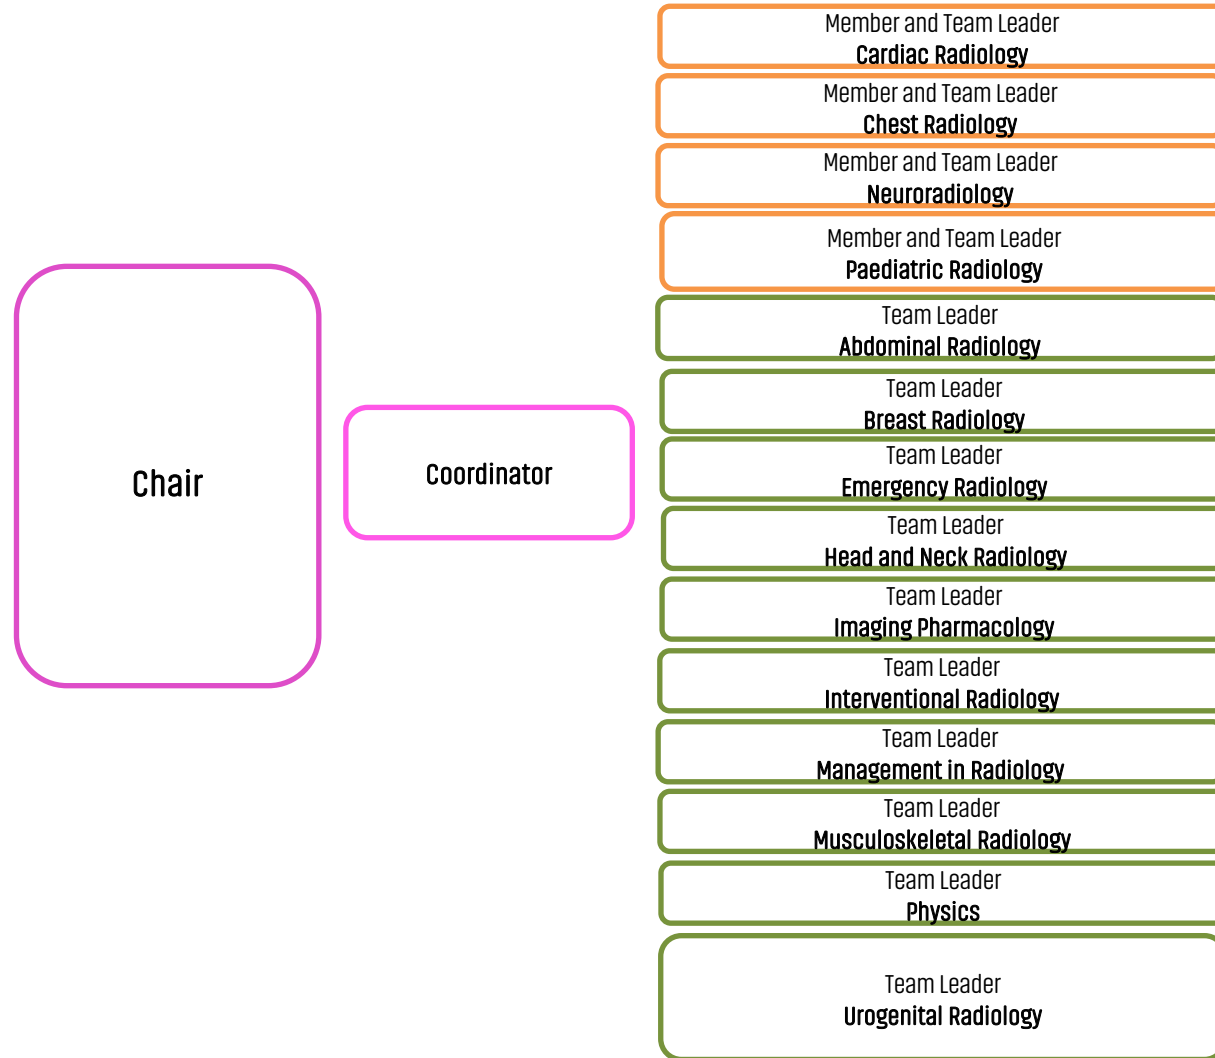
Chair

Coordinator

Member and Team Leader
Cardiac Radiology

Member and Team Leader
Chest Radiology

Member and Team Leader
Neuroradiology

Member and Team Leader
Paediatric Radiology

Team Leader
Abdominal Radiology

Team Leader
Breast Radiology

Team Leader
Emergency Radiology

Team Leader
Head and Neck Radiology

Team Leader
Imaging Pharmacology

Team Leader
Interventional Radiology

Team Leader
Management in Radiology

Team Leader
Musculoskeletal Radiology

Team Leader
Physics

Team Leader
Urogenital Radiology